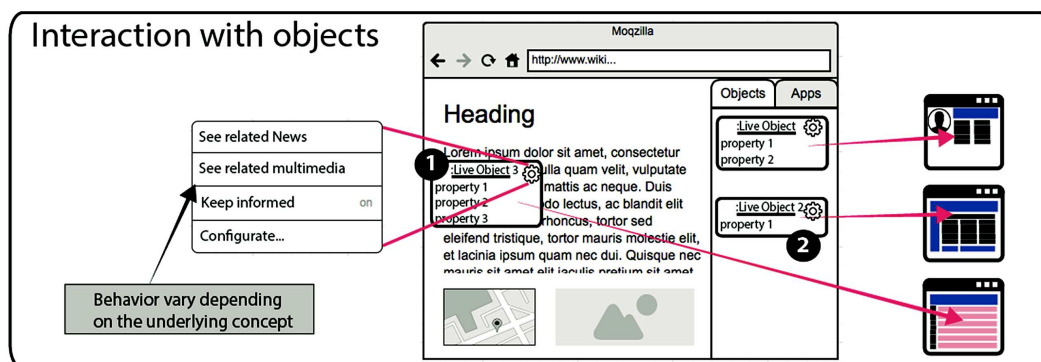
Interaction with objects

See related News
See related multimedia
Keep informed on
Configurate...

Behavior vary depending on the underlying concept

Moqzilla

http://www.wiki...

Heading

Lorem ipsum dolor sit amet, consectetur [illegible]ulla quam velit, vulputate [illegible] mattis ac neque. Duis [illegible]odo lectus, ac blandit elit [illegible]rhoncus, tortor sed eleifend tristique, tortor mauris molestie elit, et lacinia ipsum quam nec dui. Quisque nec mauris sit amet elit iaculis pretium sit amet

1

:Live Object 3
property 1
property 2
property 3

Objects
Apps

:Live Object
property 1
property 2

:Live Object 2
property 1

2